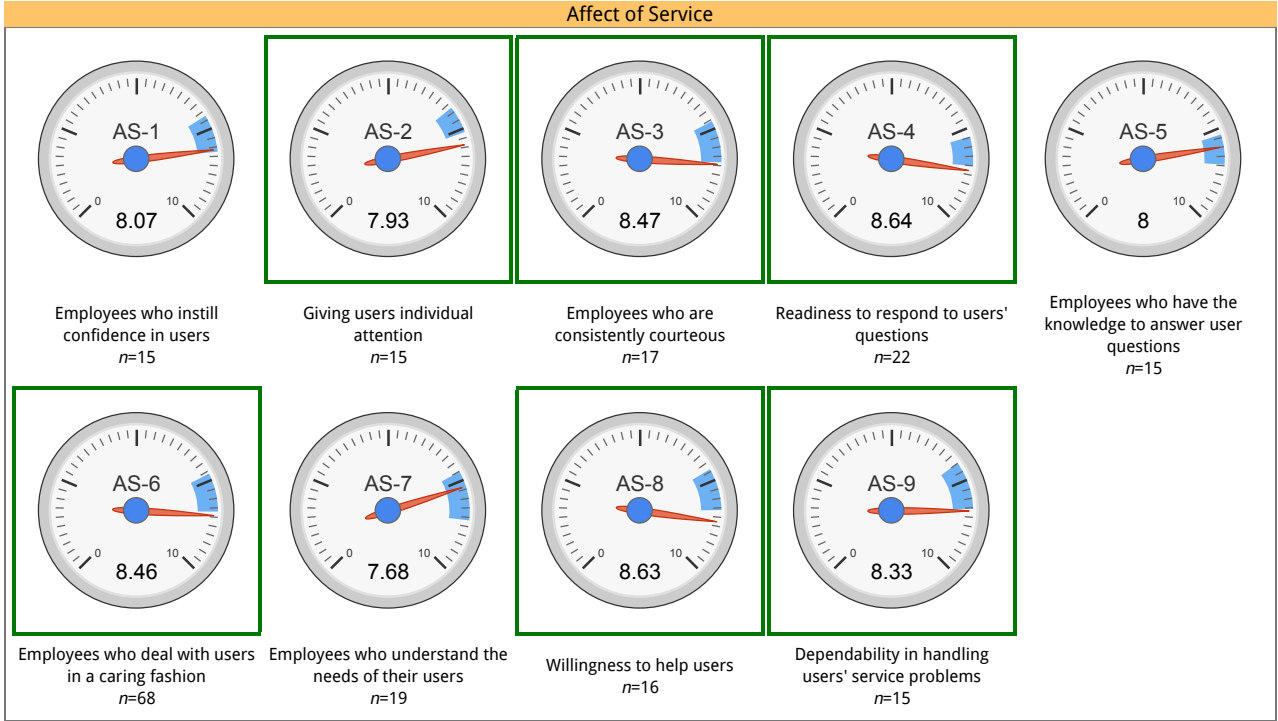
Affect of Service

AS-1
0
10
8.07

Employees who instill confidence in users
*n*=15

AS-2
0
10
7.93

Giving users individual attention
*n*=15

AS-3
0
10
8.47

Employees who are consistently courteous
*n*=17

AS-4
0
10
8.64

Readiness to respond to users' questions
*n*=22

AS-5
0
10
8

Employees who have the knowledge to answer user questions
*n*=15

AS-6
0
10
8.46

Employees who deal with users in a caring fashion
*n*=68

AS-7
0
10
7.68

Employees who understand the needs of their users
*n*=19

AS-8
0
10
8.63

Willingness to help users
*n*=16

AS-9
0
10
8.33

Dependability in handling users' service problems
*n*=15